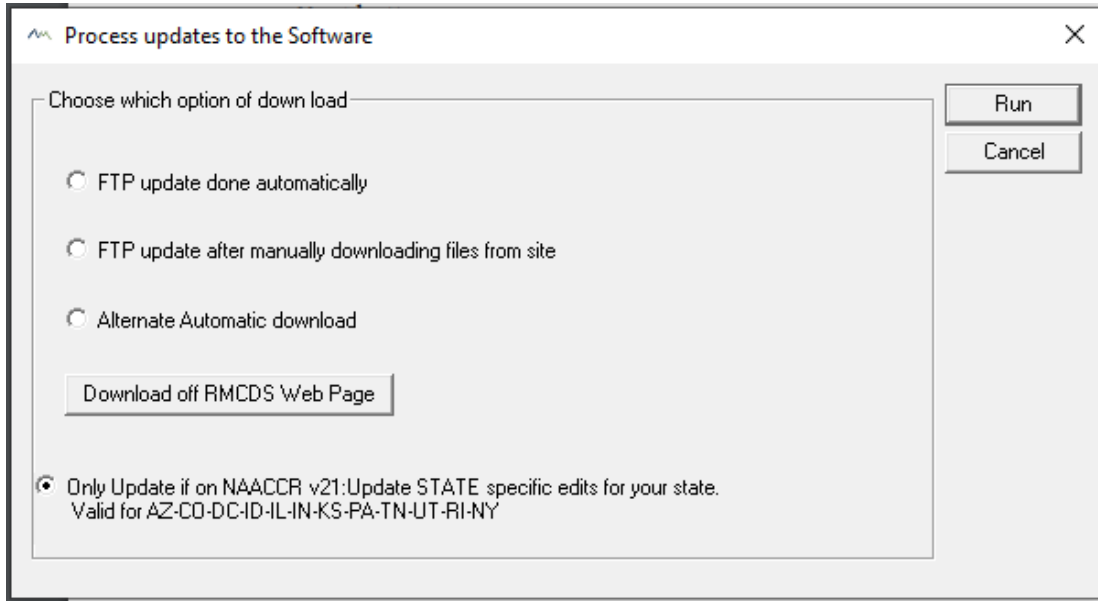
Process updates to the Software

Choose which option of down load

FTP update done automatically

FTP update after manually downloading files from site

Alternate Automatic download

Download off RMCDS Web Page

Only Update if on NAACCR v21:Update STATE specific edits for your state. Valid for AZ-CO-DC-ID-IL-IN-KS-PA-TN-UT-RI-NY

Run

Cancel